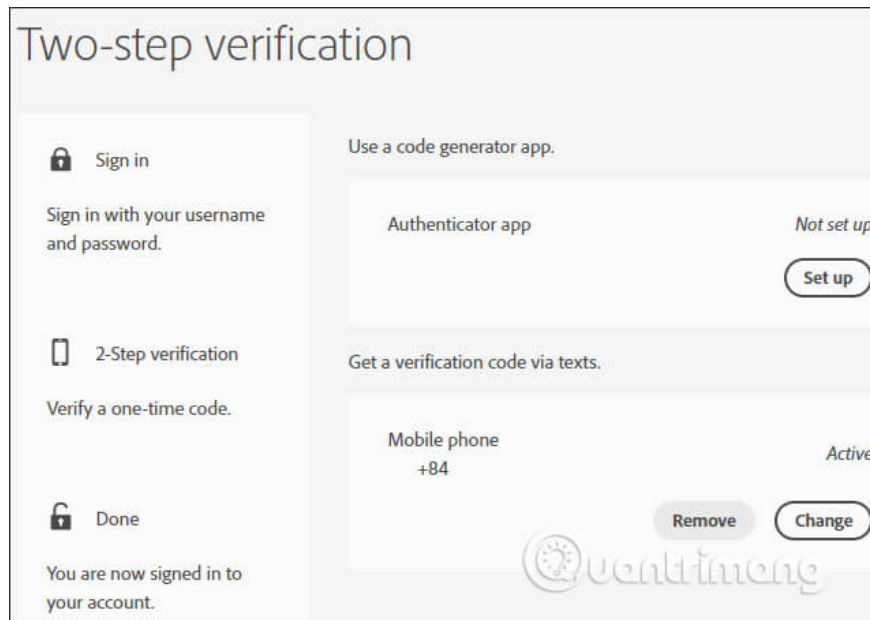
Two-step verification

Sign in

Sign in with your username and password.

2-Step verification

Verify a one-time code.

Done

You are now signed in to your account.

Use a code generator app.

Authenticator app

Not set up

Set up

Get a verification code via texts.

Mobile phone
+84

Active

Remove

Change

Quantrimang